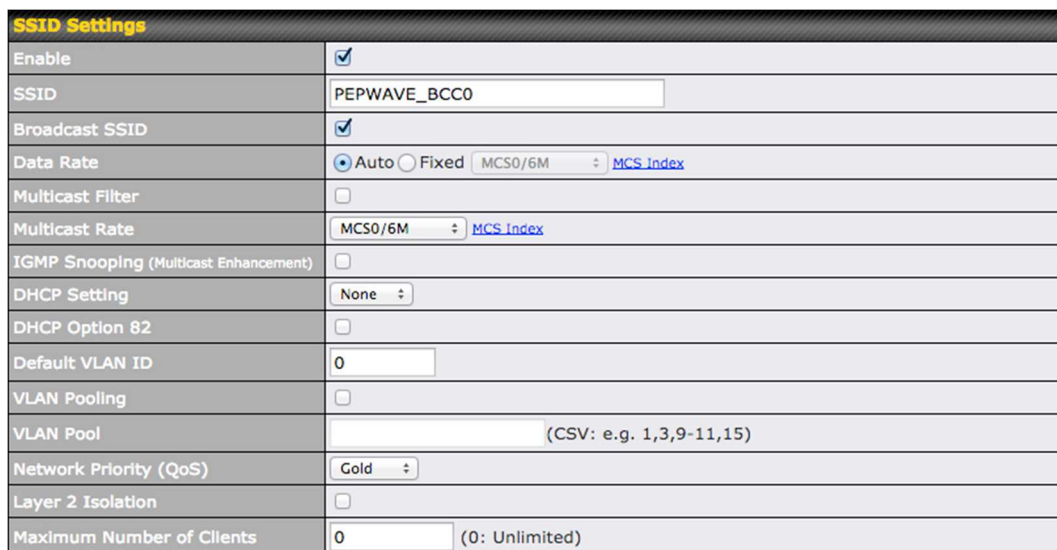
SSID Settings

| | |
|---|---|
| Enable | ☑ |
| SSID | PEPWAVE_BCC0 |
| Broadcast SSID | ☑ |
| Data Rate | Auto Fixed MCS0/6M MCS Index |
| Multicast Filter | ☐ |
| Multicast Rate | MCS0/6M MCS Index |
| IGMP Snooping (Multicast Enhancement) | ☐ |
| DHCP Setting | None |
| DHCP Option 82 | ☐ |
| Default VLAN ID | 0 |
| VLAN Pooling | ☐ |
| VLAN Pool | (CSV: e.g. 1,3,9-11,15) |
| Network Priority (QoS) | Gold |
| Layer 2 Isolation | ☐ |
| Maximum Number of Clients | 0 (0: Unlimited) |